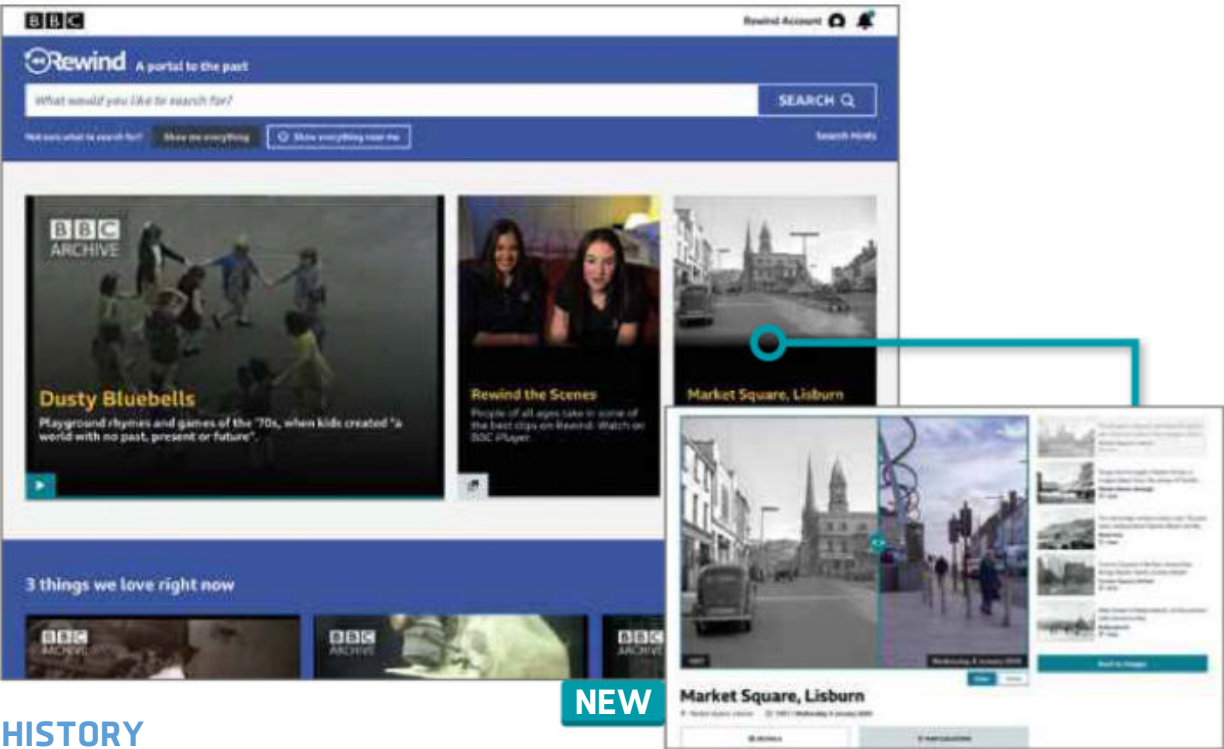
BBC

Rewind Account

Rewind A portal to the past

What would you like to search for?

SEARCH

Not sure what to search for? Show me everything Show everything near me

Search Hints

BBC ARCHIVE

Dusty Bluebells

Playground rhymes and games of the '70s, when kids created "a world with no past, present or future".

Rewind the Scenes

People of all ages take in some of the best clips on Rewind. Watch on BBC Player

Market Square, Lisburn

3 things we love right now

BBC ARCHIVE

BBC ARCHIVE

BBC

NEW

Market Square, Lisburn

HISTORY